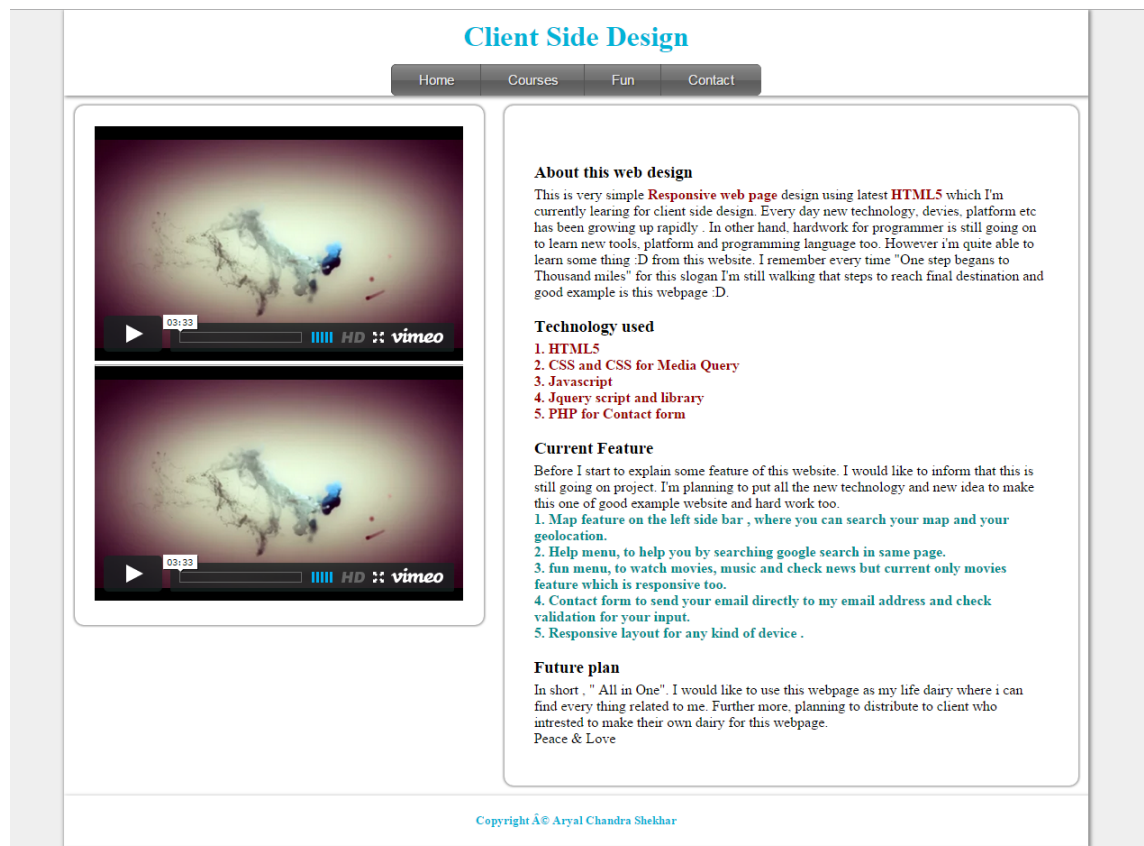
Client Side Design

Home Courses Fun Contact

03:33 HD vimeo

03:33 HD vimeo

About this web design

This is very simple Responsive web page design using latest HTML5 which I'm currently learing for client side design. Every day new technology, devies, platform etc has been growing up rapidly . In other hand, hardwork for programmer is still going on to learn new tools, platform and programming language too. However i'm quite able to learn some thing :D from this website. I remember every time "One step begans to Thousand miles" for this slogan I'm still walking that steps to reach final destination and good example is this webpage :D.

Technology used

1. HTML5
2. CSS and CSS for Media Query
3. Javascript
4. Jquery script and library
5. PHP for Contact form

Current Feature

Before I start to explain some feature of this website. I would like to inform that this is still going on project. I'm planning to put all the new technology and new idea to make this one of good example website and hard work too.
1. Map feature on the left side bar , where you can search your map and your geolocation.
2. Help menu, to help you by searching google search in same page.
3. fun menu, to watch movies, music and check news but current only movies feature which is responsive too.
4. Contact form to send your email directly to my email address and check validation for your input.
5. Responsive layout for any kind of device .

Future plan

In short , " All in One". I would like to use this webpage as my life dairy where i can find every thing related to me. Further more, planning to distribute to client who intrested to make their own dairy for this webpage.
Peace & Love

Copyright Â© Aryal Chandra Shekhar